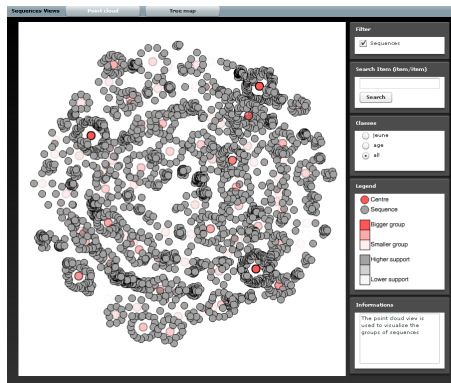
Sequences Views | Point cloud | Tree map

Filter

Sequences

Search Item (Item/Item)

Search

Classes

jeune

age

all

Legend

Centre

Sequence

Bigger group

Smaller group

Higher support

Lower support

Informations

The point cloud view is used to visualize the groups of sequences